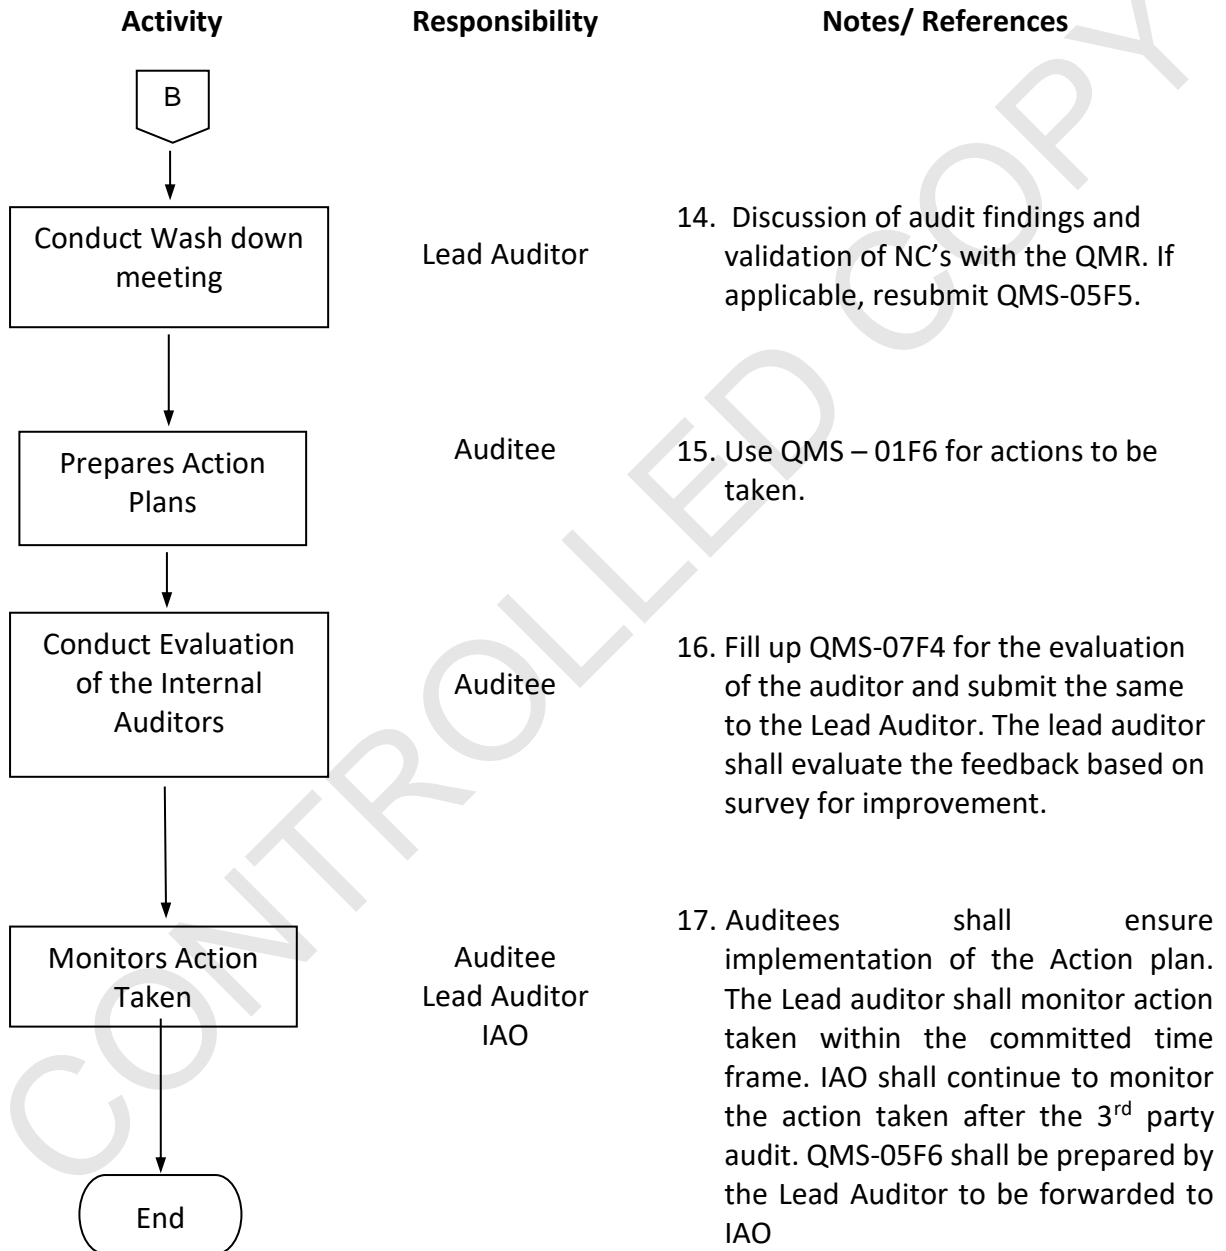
| Activity | Responsibility | Notes/ References |
|---|---|---|
| B | | |
| Conduct Wash down meeting | Lead Auditor | 14. Discussion of audit findings and validation of NC's with the QMR. If applicable, resubmit QMS-05F5. |
| Prepares Action Plans | Auditee | 15. Use QMS – 01F6 for actions to be taken. |
| Conduct Evaluation of the Internal Auditors | Auditee | 16. Fill up QMS-07F4 for the evaluation of the auditor and submit the same to the Lead Auditor. The lead auditor shall evaluate the feedback based on survey for improvement. |
| Monitors Action Taken | Auditee<br>Lead Auditor<br>IAO | 17. Auditees shall ensure implementation of the Action plan. The Lead auditor shall monitor action taken within the committed time frame. IAO shall continue to monitor the action taken after the 3$^{rd}$ party audit. QMS-05F6 shall be prepared by the Lead Auditor to be forwarded to IAO |
| End | | |

CONTROLLED COPY